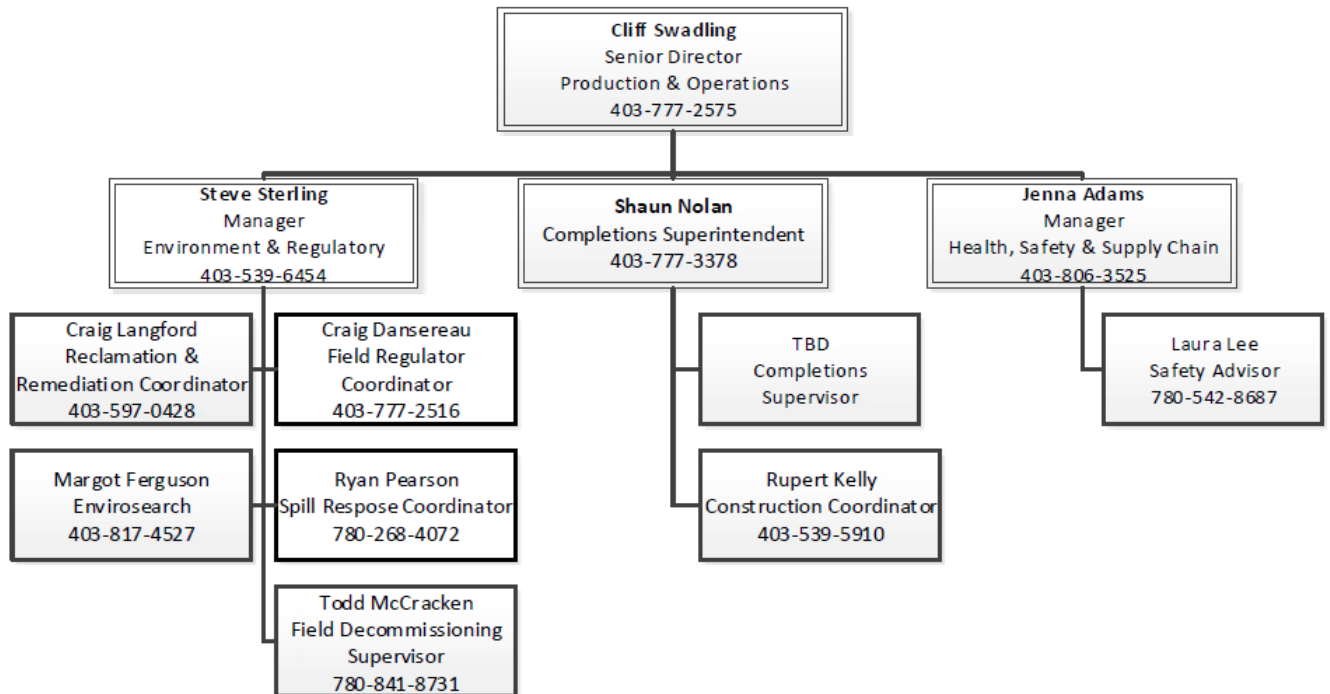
Cliff Swadling
Senior Director
Production & Operations
403-777-2575

Steve Sterling
Manager
Environment & Regulatory
403-539-6454

Shaun Nolan
Completions Superintendent
403-777-3378

Jenna Adams
Manager
Health, Safety & Supply Chain
403-806-3525

Craig Langford
Reclamation &
Remediation Coordinator
403-597-0428

Craig Dansereau
Field Regulator
Coordinator
403-777-2516

Margot Ferguson
Envirosearch
403-817-4527

Ryan Pearson
Spill Respose Coordinator
780-268-4072

Todd McCracken
Field Decommissioning
Supervisor
780-841-8731

TBD
Completions
Supervisor

Rupert Kelly
Construction Coordinator
403-539-5910

Laura Lee
Safety Advisor
780-542-8687